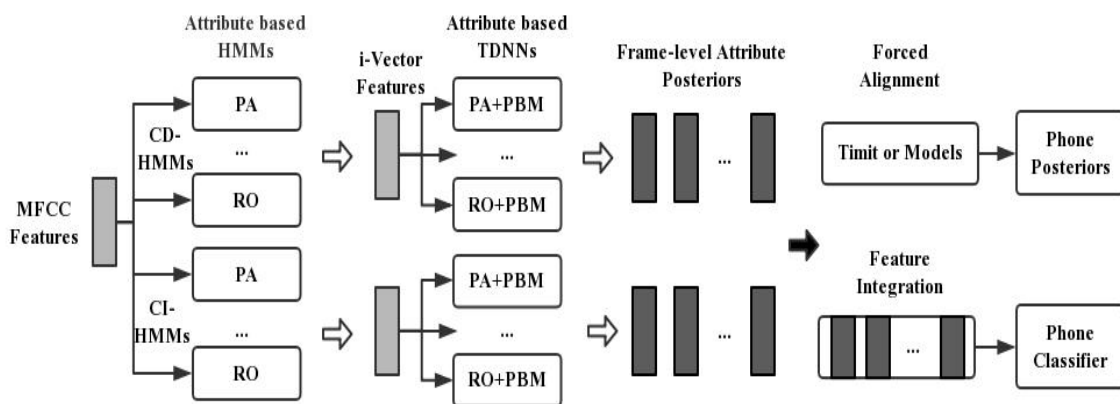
Attribute based HMMs

MFCC Features

CD-HMMs

PA

...

RO

CI-HMMs

PA

...

RO

i-Vector Features

Attribute based TDNNs

PA+PBM

...

RO+PBM

PA+PBM

...

RO+PBM

Frame-level Attribute Posteriors

...

...

Forced Alignment

Timit or Models

Phone Posteriors

Feature Integration

...

Phone Classifier